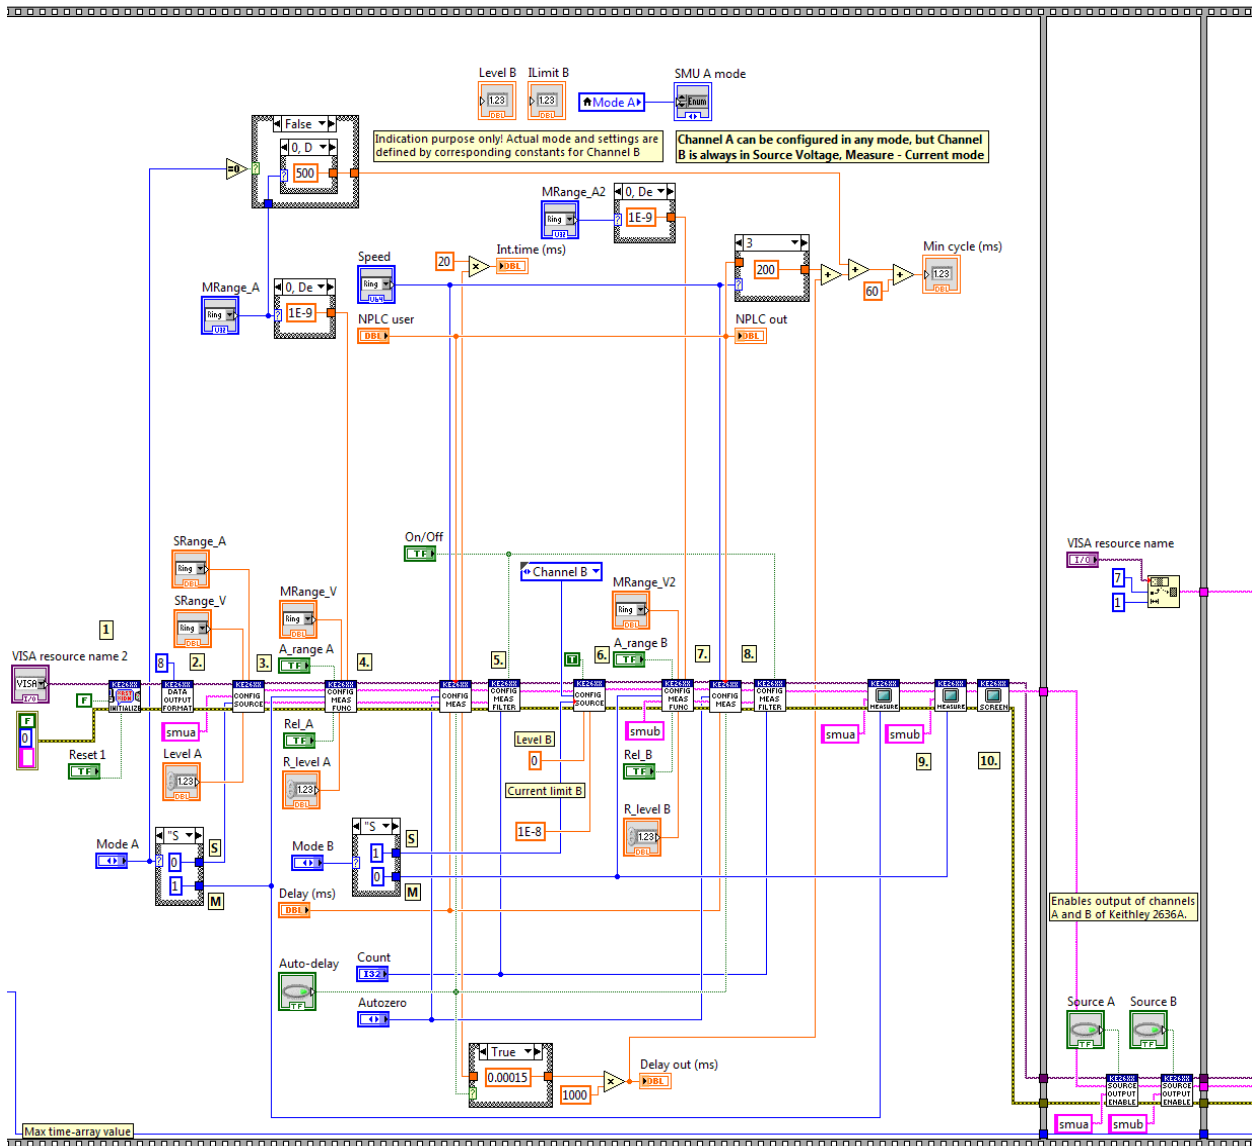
Level B  ILimit B
1.23  1.23
DBL  DBL
Mode A
SMU A mode
Enum

False
0, D
500

Indication purpose only! Actual mode and settings are defined by corresponding constants for Channel B

Channel A can be configured in any mode, but Channel B is always in Source Voltage, Measure - Current mode

MRange_A2
0, De
1E-9

Int.time (ms)
20
DBL

Speed
3
200

Min cycle (ms)
1.23
60

MRange_A
0, De
1E-9

NPLC user
DBL
NPLC out
DBL

On/Off
TF

Channel B
MRange_V2

SRange_A
SRange_V
MRange_V
A_range A
A_range B

1
2.
3.
4.
5.
6.
7.
8.

VISA resource name 2
VISA
8
F
0
INITIALIZE
DATA OUTPUT FORMAT
CONFIG SOURCE
CONFIG MEAS FUNC
CONFIG MEAS
CONFIG MEAS FILTER
CONFIG SOURCE
CONFIG MEAS FUNC
CONFIG MEAS
CONFIG MEAS FILTER
MEASURE
MEASURE
SCREEN

Reset 1
TF
smua
Level A
1.23
Rel_A
TF
R_level A
1.23

Level B
0
Current limit B
1E-8

smub
Rel_B
TF
R_level B
1.23

smua
smub
9.
10.

Mode A
"S
0
1
S
M

Mode B
"S
1
0
S
M

Delay (ms)
DBL

Auto-delay
TF
Count
I32
Autozero

True
0.00015
1000
Delay out (ms)
DBL

VISA resource name
I/O
7
1

Enables output of channels A and B of Keithley 2636A.

Source A
Source B
TF
TF
SOURCE OUTPUT ENABLE
SOURCE OUTPUT ENABLE
smua
smub

Max time-array value